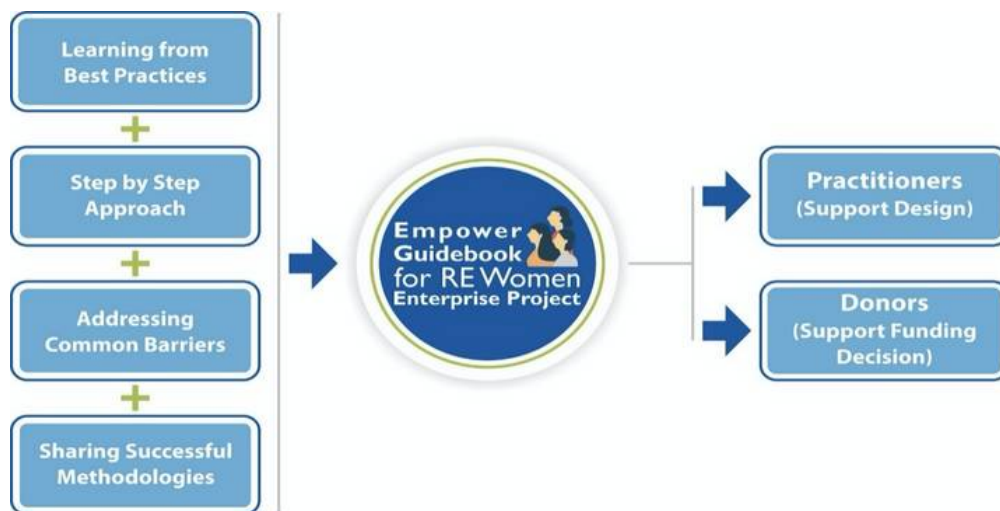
Learning from Best Practices

+

Step by Step Approach

+

Addressing Common Barriers

+

Sharing Successful Methodologies

Empower Guidebook for RE Women Enterprise Project

Practitioners (Support Design)

Donors (Support Funding Decision)